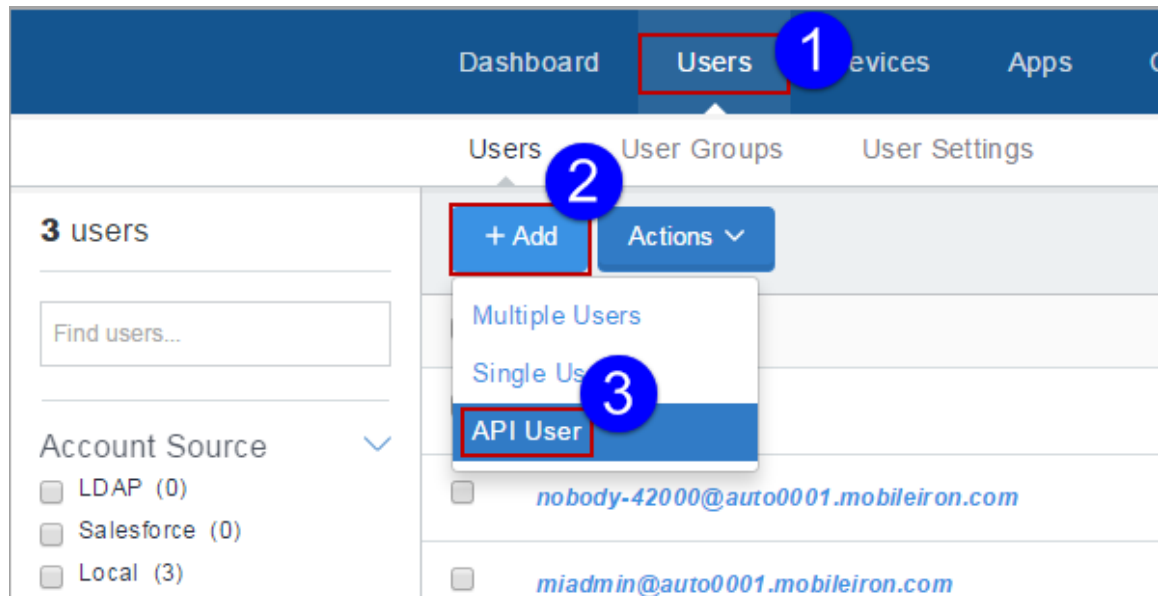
Dashboard Users 1 evices Apps C

Users User Groups User Settings

3 users

Find users...

Account Source

LDAP (0)

Salesforce (0)

Local (3)

2

+ Add Actions

Multiple Users

Single Us

3

API User

nobody-42000@auto0001.mobileiron.com

miadmin@auto0001.mobileiron.com